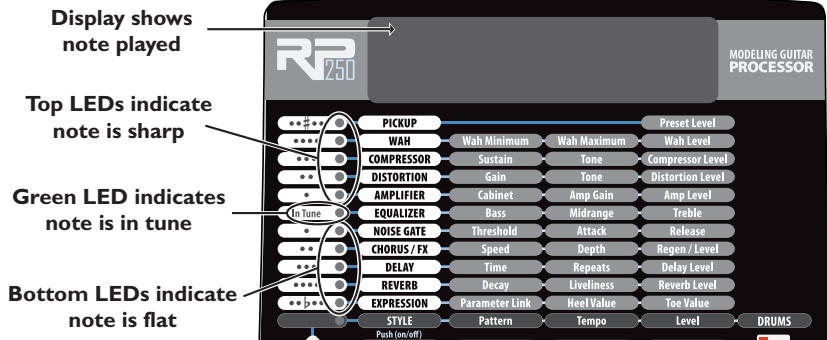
Display shows note played

Top LEDs indicate note is sharp

Green LED indicates note is in tune

Bottom LEDs indicate note is flat

RP250

MODELING GUITAR PROCESSOR

| | | | | |
|---|---|---|---|---|
| ••#•• | PICKUP | | | Preset Level |
| •••• | WAH | Wah Minimum | Wah Maximum | Wah Level |
| ••• | COMPRESSOR | Sustain | Tone | Compressor Level |
| •• | DISTORTION | Gain | Tone | Distortion Level |
| • | AMPLIFIER | Cabinet | Amp Gain | Amp Level |
| In Tune | EQUALIZER | Bass | Midrange | Treble |
| • | NOISE GATE | Threshold | Attack | Release |
| •• | CHORUS / FX | Speed | Depth | Regen / Level |
| ••• | DELAY | Time | Repeats | Delay Level |
| •••• | REVERB | Decay | Liveliness | Reverb Level |
| ••♭•• | EXPRESSION | Parameter Link | Heel Value | Toe Value |
| | STYLE | Pattern | Tempo | Level |

Push (on/off)

DRUMS